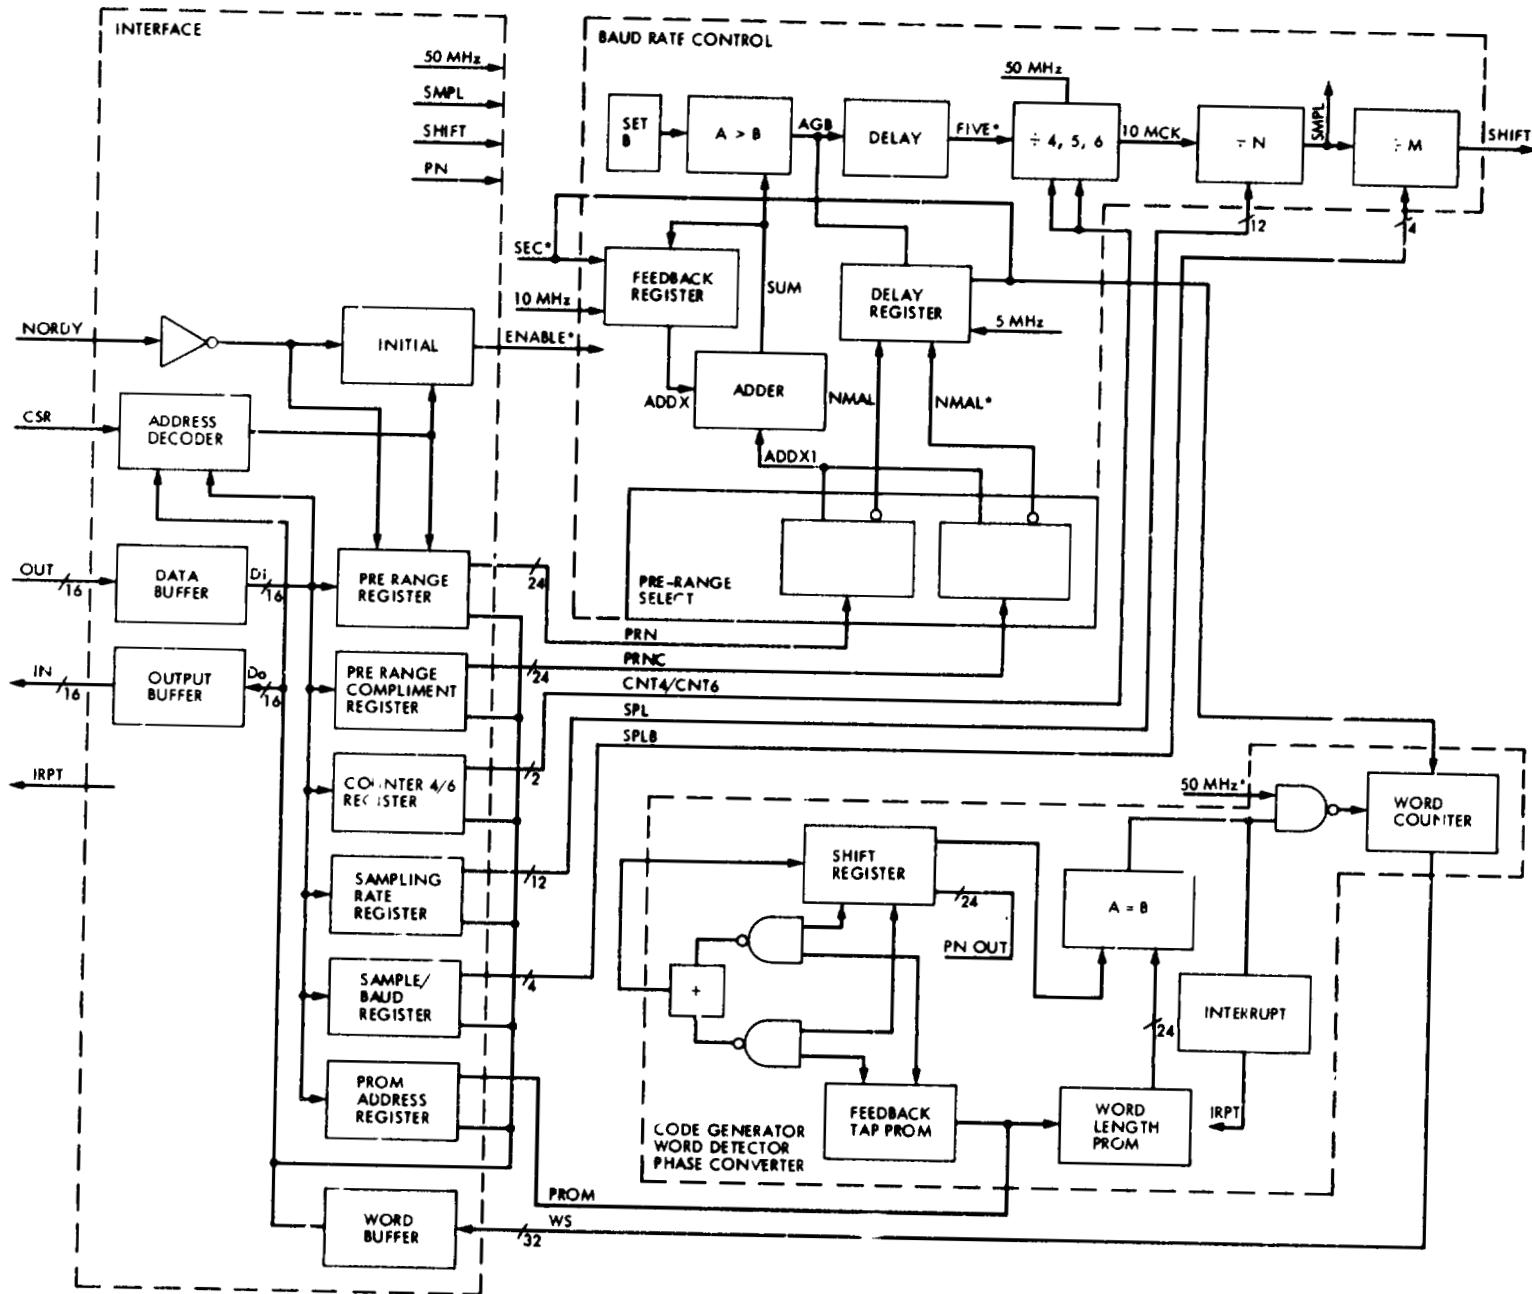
INTERFACE

50 MHz
SMPL
SHIFT
PN

BAUD RATE CONTROL

50 MHz

SET B

A > B

AGB

DELAY

FIVE*

÷ 4, 5, 6

10 MCK

÷ N

SMPL

÷ M

SHIFT

12

4

SEC*

FEEDBACK REGISTER

SUM

DELAY REGISTER

10 MHz

5 MHz

NORDY

INITIAL

ENABLE*

ADDX

ADDER

NMAL

NMAL*

CSR

ADDRESS DECODER

ADDX1

OUT 16

DATA BUFFER

Di 16

PRE RANGE REGISTER

24

PRE-RANGE SELECT

PRN

PRNC

IN 16

OUTPUT BUFFER

Do 16

PRE RANGE COMPLIMENT REGISTER

24

CNT4/CNT6

SPL

SPLB

IRPT

COUNTER 4/6 REGISTER

2

50 MHz*

WORD COUNTER

SHIFT REGISTER

SAMPLING RATE REGISTER

12

24

A = B

PN OUT

SAMPLE/ BAUD REGISTER

4

+

INTERRUPT

24

PROM ADDRESS REGISTER

FEEDBACK TAP PROM

WORD LENGTH PROM

IRPT

CODE GENERATOR WORD DETECTOR PHASE CONVERTER

PROM

WORD BUFFER

WS

32